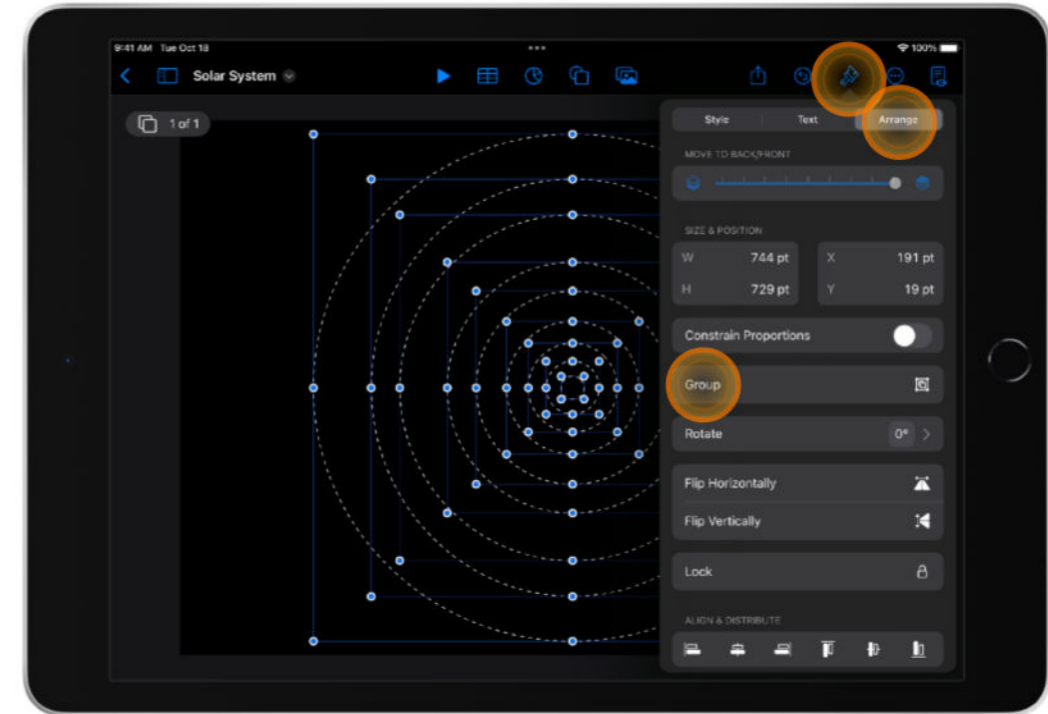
9:41 AM Tue Oct 18

100%

Solar System

1 of 1

Style

Text

Arrange

MOVE TO BACK/FRONT

SIZE & POSITION

W 744 pt

X 191 pt

H 729 pt

Y 19 pt

Constrain Proportions

Group

Rotate

0°

Flip Horizontally

Flip Vertically

Lock

ALIGN & DISTRIBUTE